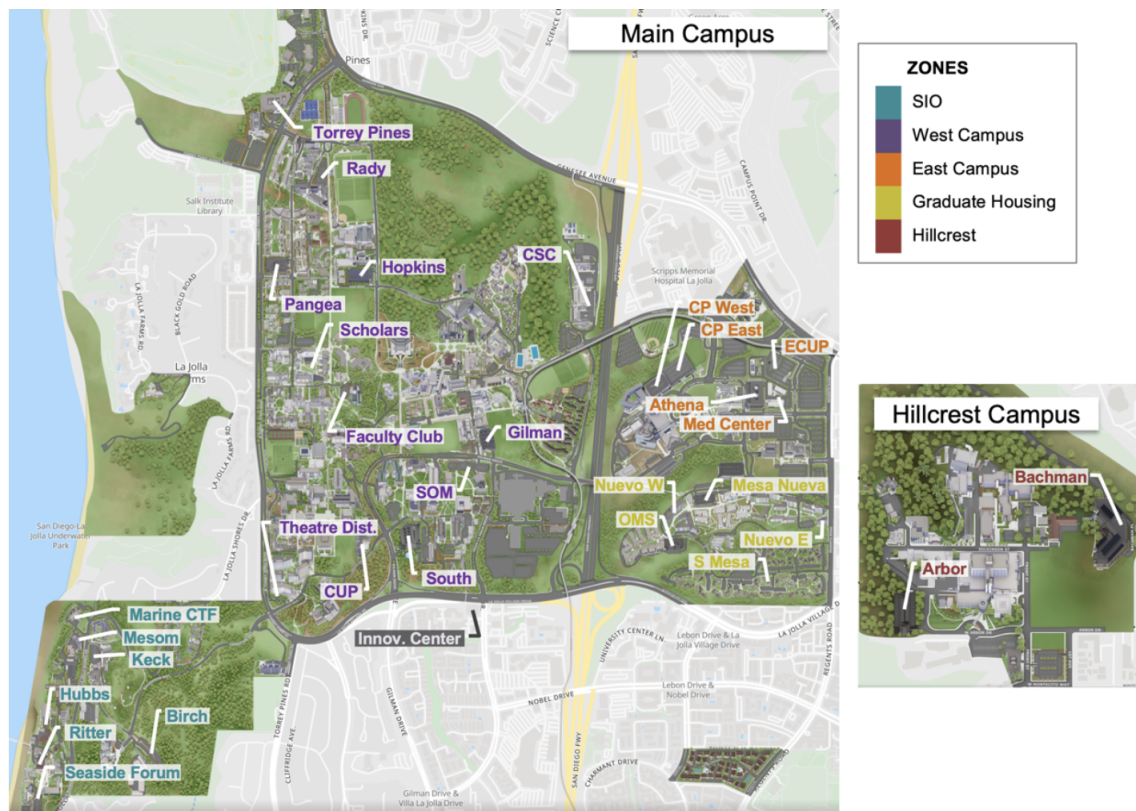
Main Campus

ZONES
SIO
West Campus
East Campus
Graduate Housing
Hillcrest

Torrey Pines
Rady
Hopkins
Pangea
Scholars
Faculty Club
Gilman
CSC
SOM
Theatre Dist.
CUP
South
Innov. Center
CP West
CP East
ECUP
Athena
Med Center
Nuevo W
Mesa Nueva
OMS
Nuevo E
S Mesa
Marine CTF
Mesom
Keck
Hubbs
Ritter
Birch
Seaside Forum

Hillcrest Campus
Bachman
Arbor

Pines
Salk Institute Library
La Jolla Farms Rd
Black Gold Road
La Jolla Farms
San Diego-La Jolla Underwater Park
La Jolla Shores Dr
Genesee Avenue
Campus Point Dr
Scripps Memorial Hospital La Jolla
Science Center
Torrey Pines Rd
Cliffridge Ave
Gilman Drive
University Center Ln
Lebon Drive & La Jolla Village Drive
Lebon Drive & Nobel Drive
Nobel Drive
San Diego Fwy
Charmant Drive
Regents Road
La Jolla Village Dr
Gilman Drive & Villa La Jolla Drive